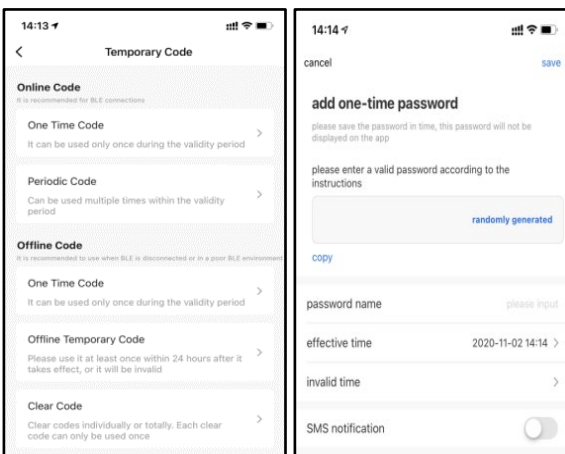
14:13

Temporary Code

Online Code
It is recommended for BLE connections

One Time Code
It can be used only once during the validity period

Periodic Code
Can be used multiple times within the validity period

Offline Code
It is recommended to use when BLE is disconnected or in a poor BLE environment

One Time Code
It can be used only once during the validity period

Offline Temporary Code
Please use it at least once within 24 hours after it takes effect, or it will be invalid

Clear Code
Clear codes individually or totally. Each clear code can only be used once

14:14

cancel

save

add one-time password

please save the password in time, this password will not be displayed on the app

please enter a valid password according to the instructions

randomly generated

copy

password name

please input

effective time

2020-11-02 14:14

invalid time

SMS notification